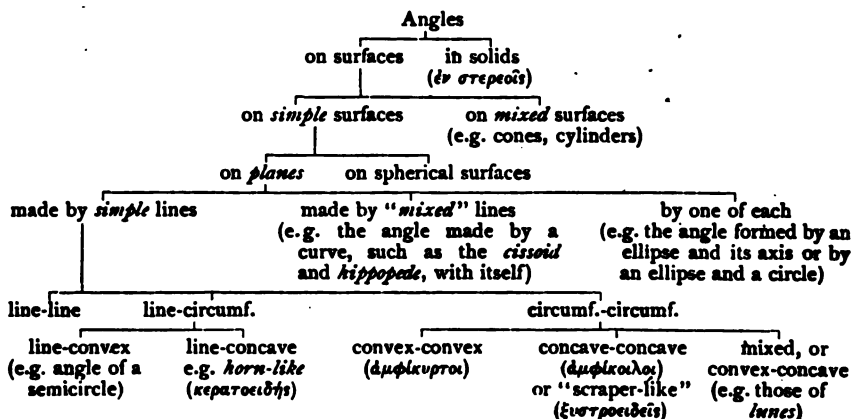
Angles

on surfaces

in solids (ἐν στερεοῖς)

on *simple* surfaces

on *mixed* surfaces (e.g. cones, cylinders)

on *planes*

on spherical surfaces

made by *simple* lines

made by "*mixed*" lines (e.g. the angle made by a curve, such as the *cissoid* and *hippopede*, with itself)

by one of each (e.g. the angle formed by an ellipse and its axis or by an ellipse and a circle)

line-line

line-circumf.

circumf.-circumf.

line-convex (e.g. angle of a semicircle)

line-concave e.g. *horn-like* (κερατοειδής)

convex-convex (ἀμφίκυρτοι)

concave-concave (ἀμφίκοιλοι) or "scraper-like" (ξυστροειδεῖς)

mixed, or convex-concave (e.g. those of *lunes*)